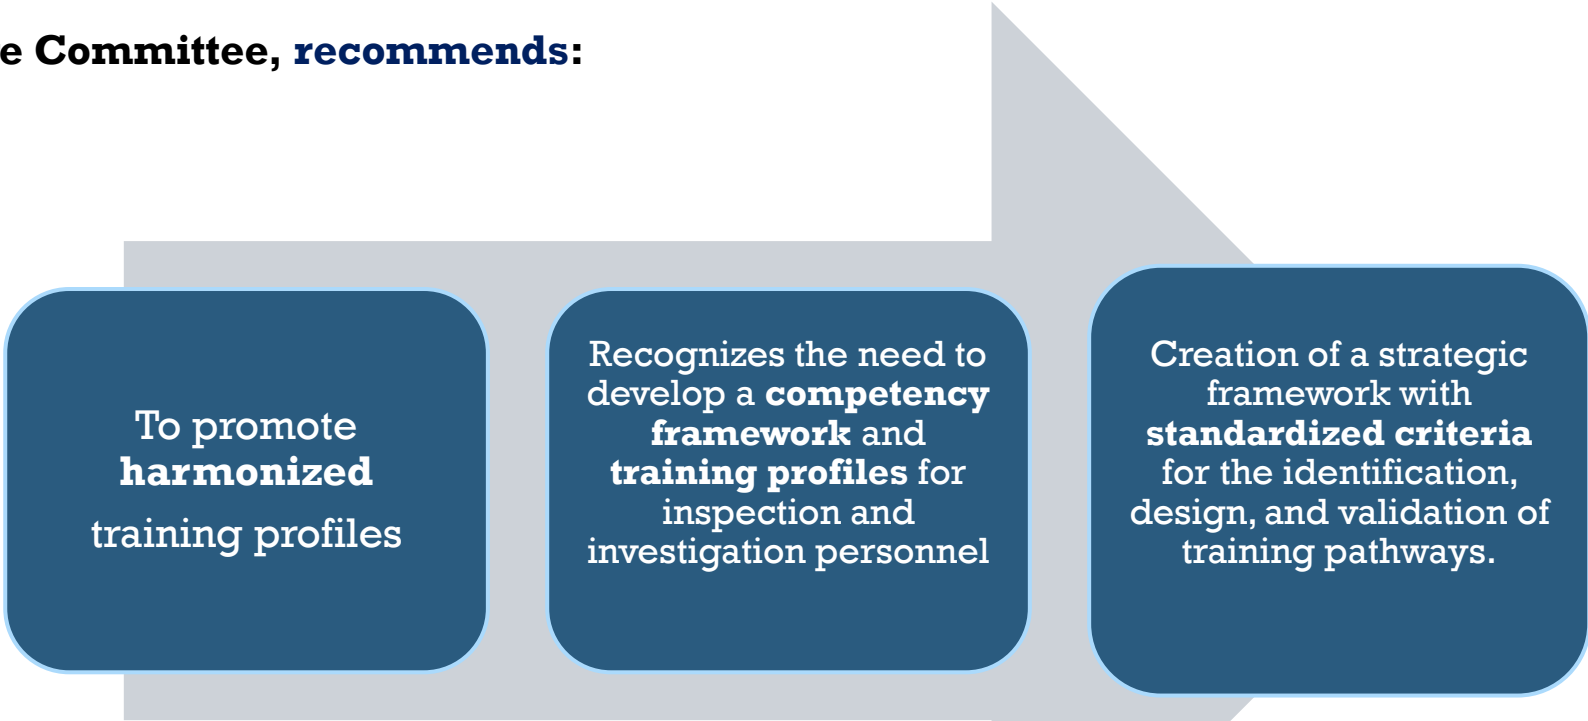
e Committee, recommends:

To promote harmonized training profiles

Recognizes the need to develop a competency framework and training profiles for inspection and investigation personnel

Creation of a strategic framework with standardized criteria for the identification, design, and validation of training pathways.